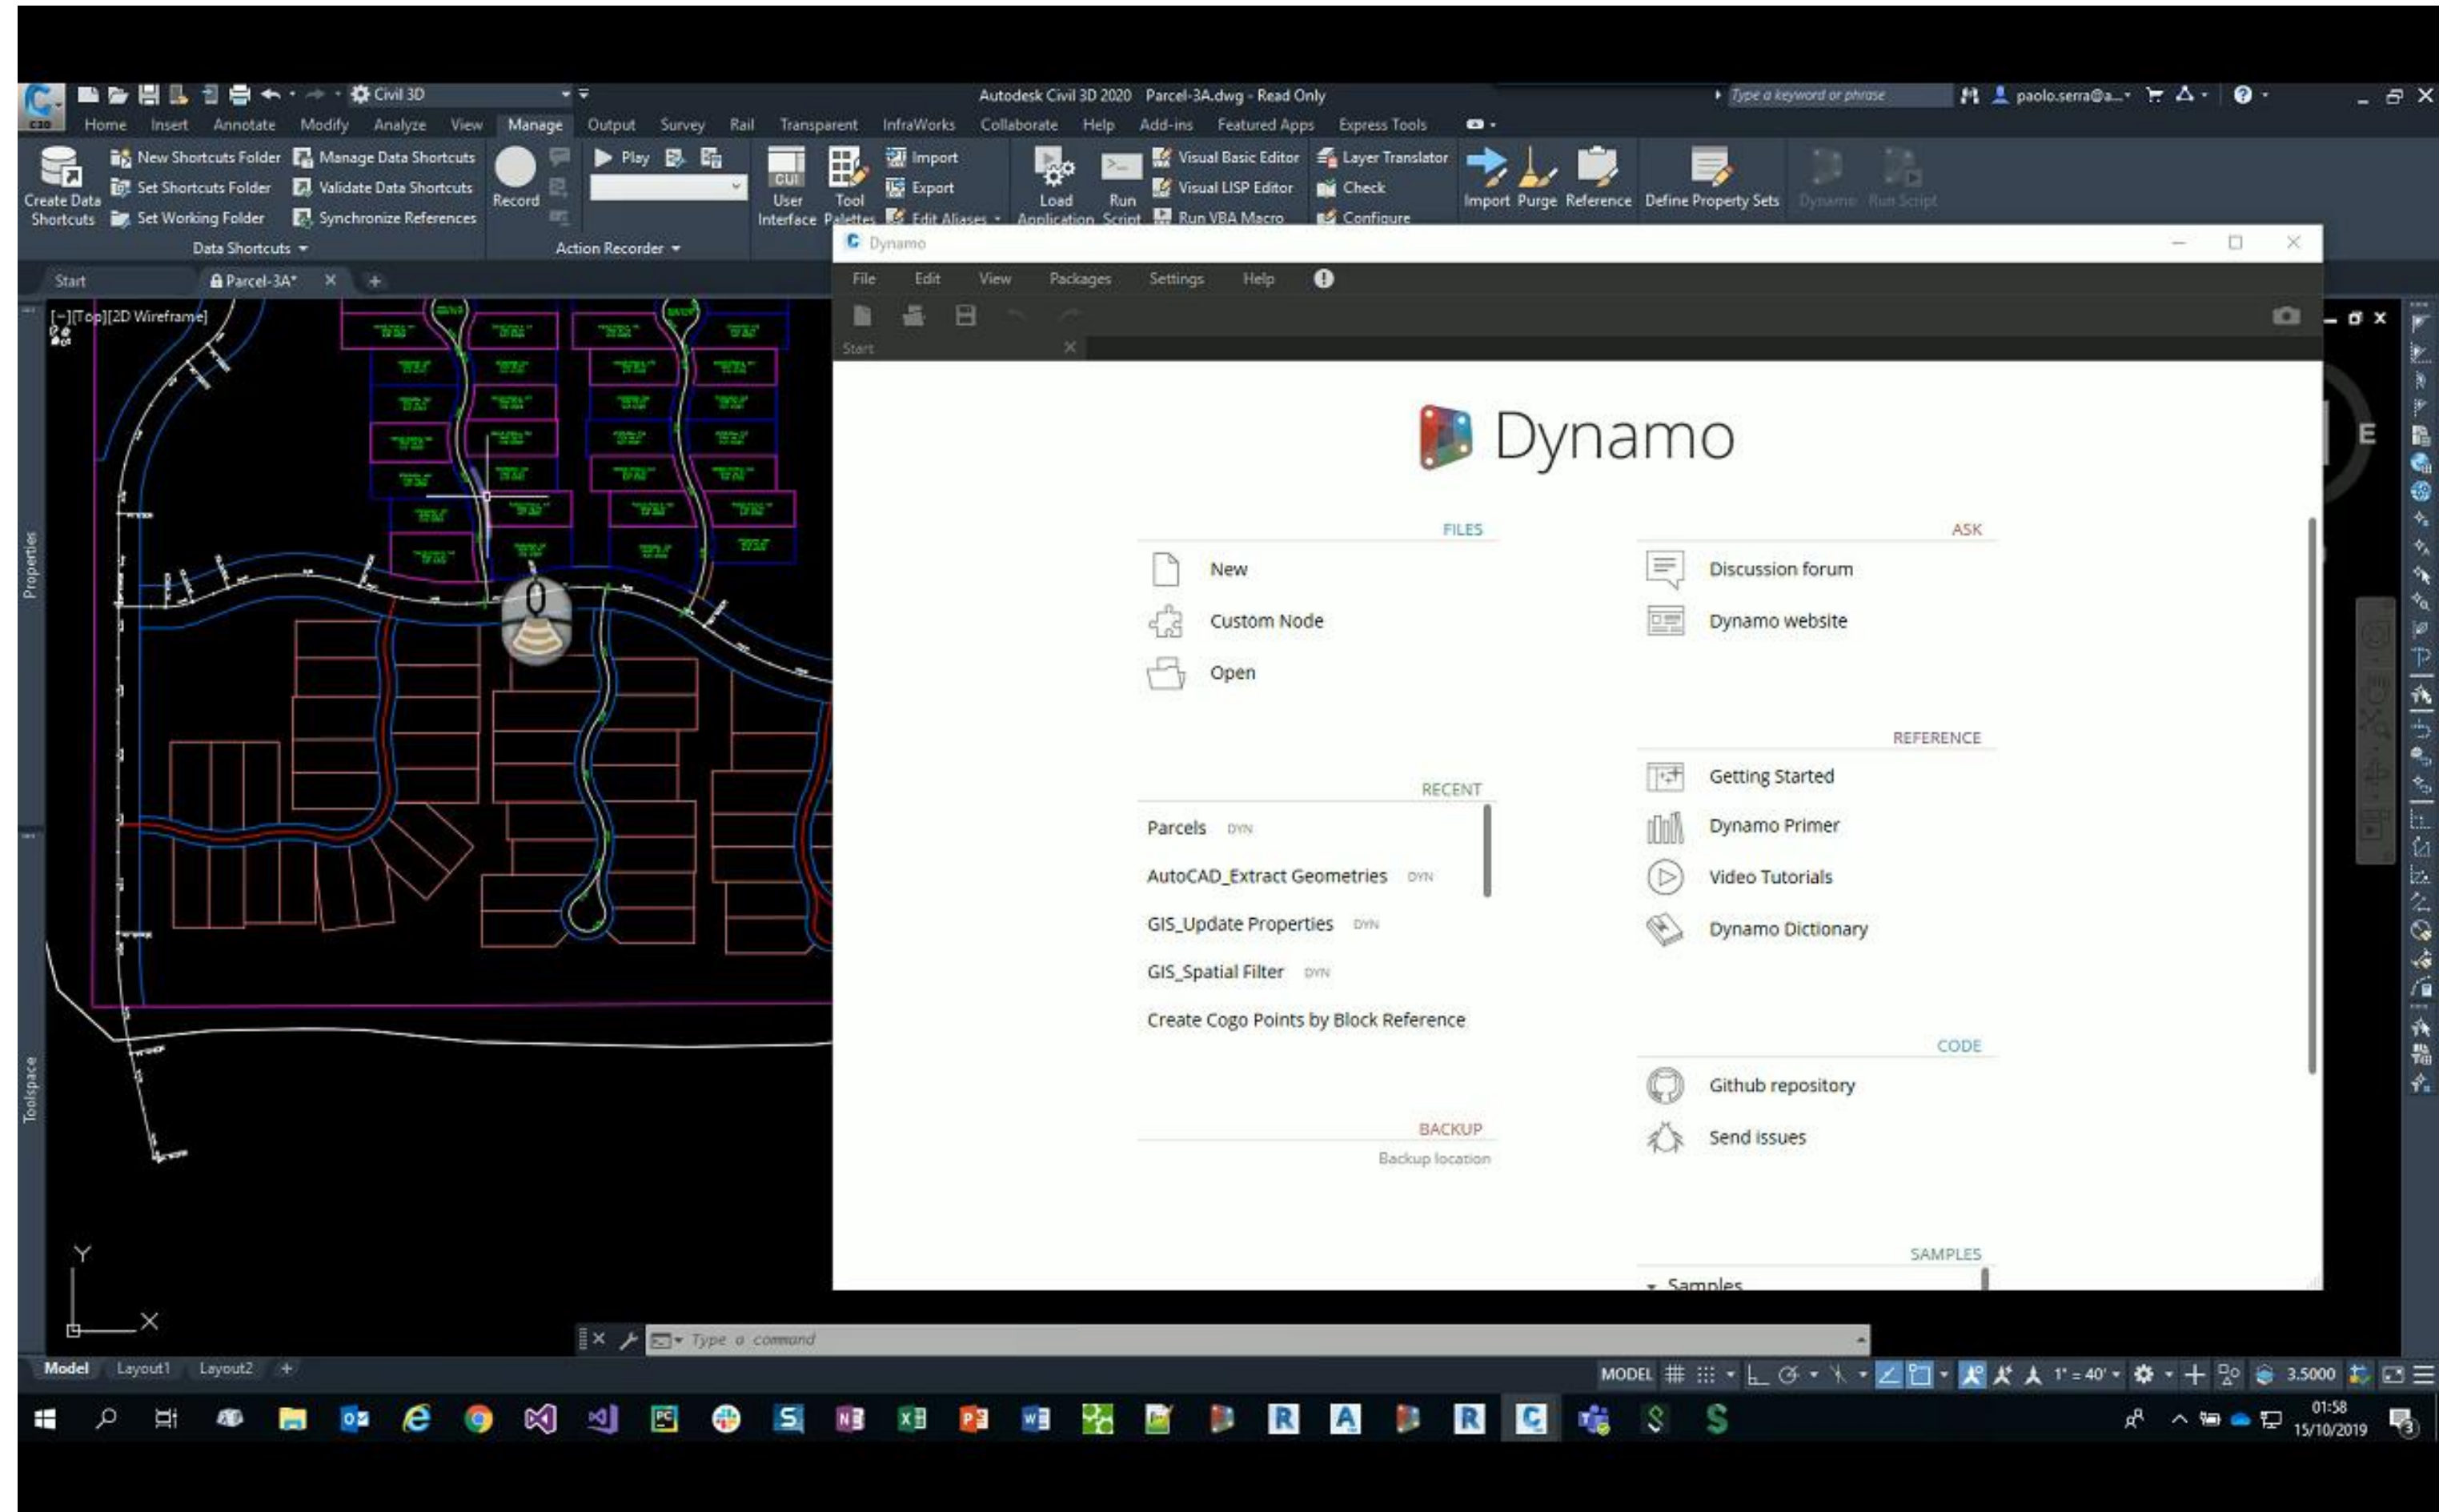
Civil 3D
Autodesk Civil 3D 2020 Parcel-3A.dwg - Read Only
Type a keyword or phrase
paolo.serra@a...

Home Insert Annotate Modify Analyze View Manage Output Survey Rail Transparent InfraWorks Collaborate Help Add-ins Featured Apps Express Tools

Create Data Shortcuts
New Shortcuts Folder
Set Shortcuts Folder
Set Working Folder
Manage Data Shortcuts
Validate Data Shortcuts
Synchronize References
Data Shortcuts
Record
Play
Action Recorder
User Interface
Tool Palettes
Import
Export
Edit Aliases
Load Application
Run Script
Visual Basic Editor
Visual LISP Editor
Run VBA Macro
Layer Translator
Check
Configure
Import
Purge
Reference
Define Property Sets
Dynamo
Run Script

Start
Parcel-3A*
[−][Top][2D Wireframe]
Properties
Toolspace

Dynamo
File Edit View Packages Settings Help
Start

Dynamo

FILES
New
Custom Node
Open

RECENT
Parcels DYN
AutoCAD_Extract Geometries DYN
GIS_Update Properties DYN
GIS_Spatial Filter DYN
Create Cogo Points by Block Reference

BACKUP
Backup location

ASK
Discussion forum
Dynamo website

REFERENCE
Getting Started
Dynamo Primer
Video Tutorials
Dynamo Dictionary

CODE
Github repository
Send issues

SAMPLES
Samples

E
Y
X
Type a command
Model Layout1 Layout2
MODEL
1" = 40'
3.5000
01:58
15/10/2019